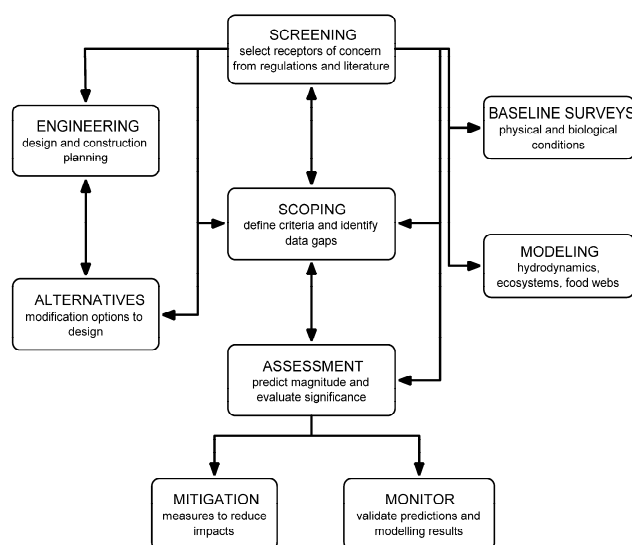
SCREENING
select receptors of concern from regulations and literature

ENGINEERING
design and construction planning

BASELINE SURVEYS
physical and biological conditions

SCOPING
define criteria and identify data gaps

MODELING
hydrodynamics, ecosystems, food webs

ALTERNATIVES
modification options to design

ASSESSMENT
predict magnitude and evaluate significance

MITIGATION
measures to reduce impacts

MONITOR
validate predictions and modelling results